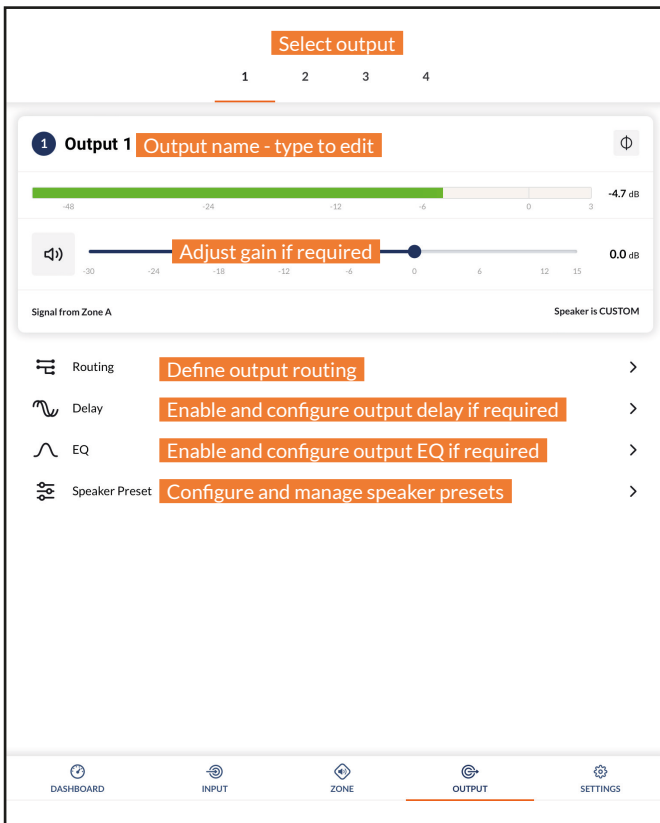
Select output

1 2 3 4

1 Output 1 Output name - type to edit

-4.7 dB

-48 -24 -12 -6 0 3

Adjust gain if required

0.0 dB

-30 -24 -18 -12 -6 0 6 12 15

Signal from Zone A

Speaker is CUSTOM

Routing Define output routing

Delay Enable and configure output delay if required

EQ Enable and configure output EQ if required

Speaker Preset Configure and manage speaker presets

DASHBOARD INPUT ZONE OUTPUT SETTINGS